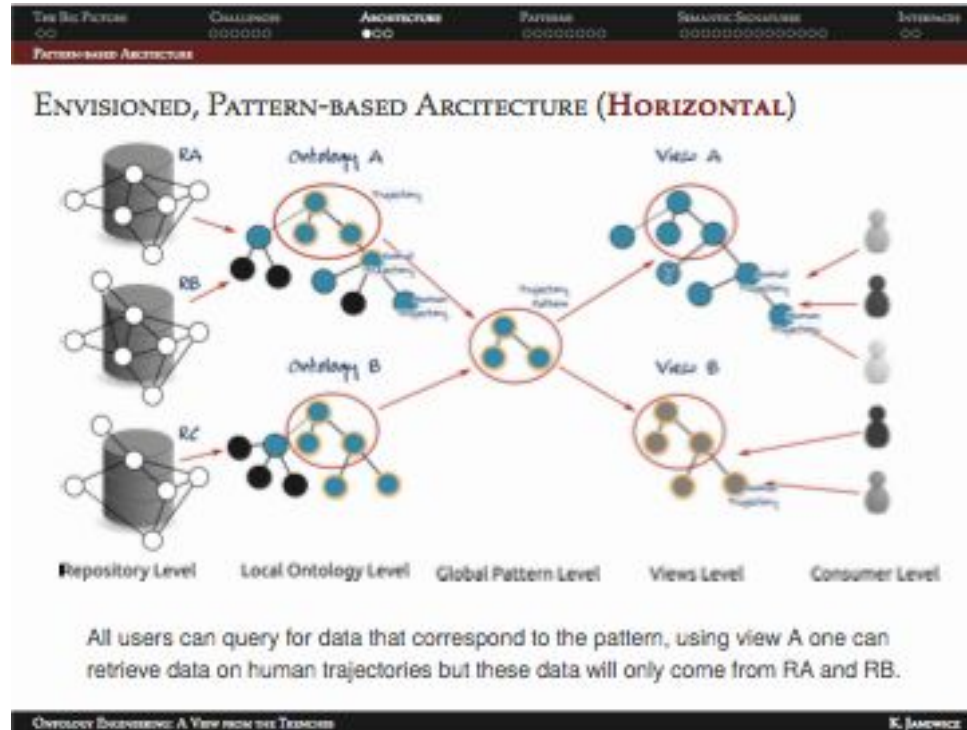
The Big Picture Challenges Architecture Patterns Semantic Signatures Interfaces

Pattern-based Architecture

Envisioned, Pattern-based Arcitecture (Horizontal)

RA

RB

RC

Ontology A

Trajectory

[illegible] Trajectory

Human Trajectory

Ontology B

Trajectory Pattern

View A

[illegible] Trajectory

Human Trajectory

View B

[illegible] Trajectory

Repository Level Local Ontology Level Global Pattern Level Views Level Consumer Level

All users can query for data that correspond to the pattern, using view A one can retrieve data on human trajectories but these data will only come from RA and RB.

Ontology Engineering: A View from the Trenches K. Janowicz